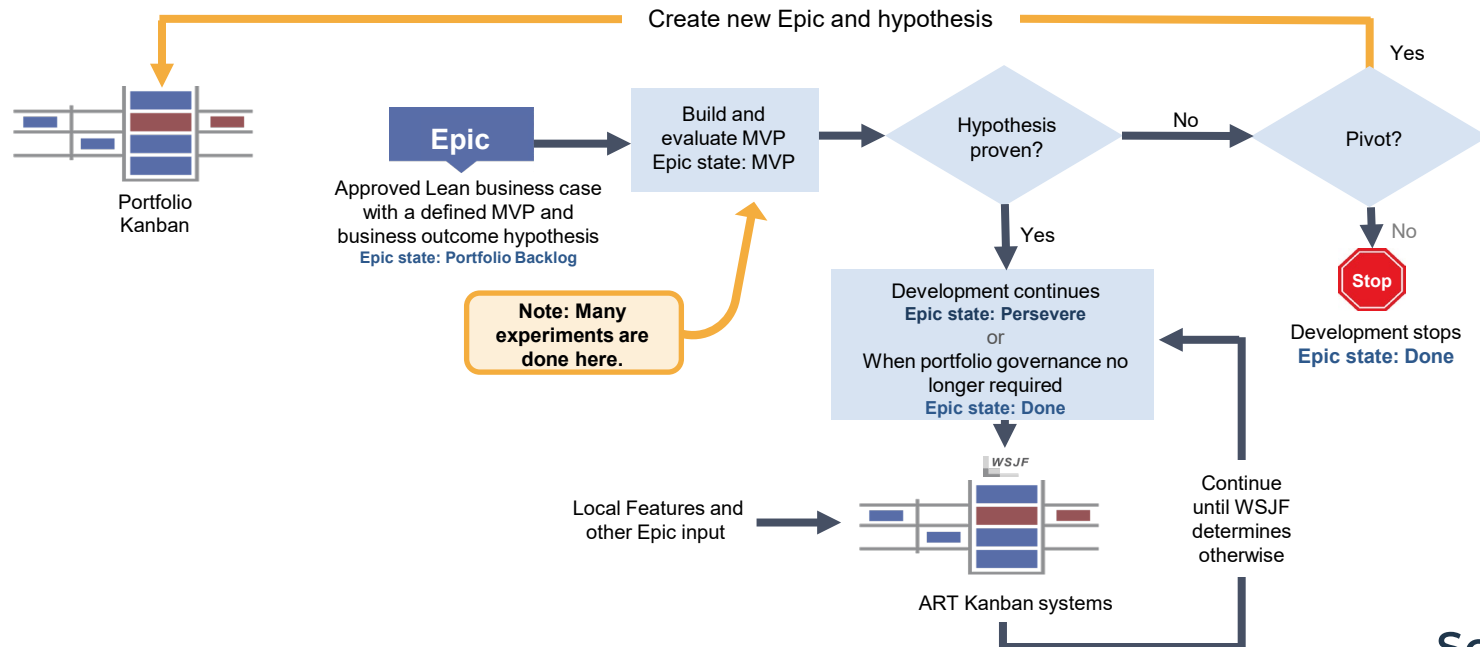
Create new Epic and hypothesis

Yes

Portfolio Kanban

Epic

Approved Lean business case with a defined MVP and business outcome hypothesis
Epic state: Portfolio Backlog

Build and evaluate MVP
Epic state: MVP

Hypothesis proven?

No

Pivot?

Yes

No

Stop

Development stops
Epic state: Done

Note: Many experiments are done here.

Development continues
Epic state: Persevere
or
When portfolio governance no longer required
Epic state: Done

WSJF

Local Features and other Epic input

ART Kanban systems

Continue until WSJF determines otherwise

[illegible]